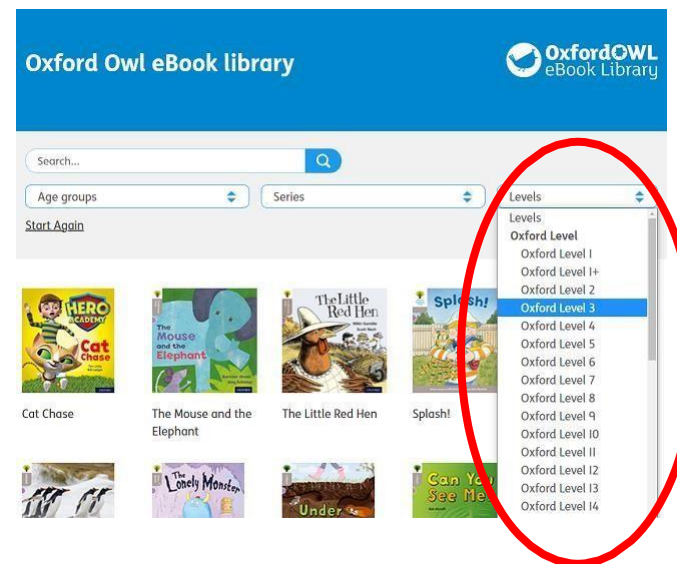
Oxford Owl eBook library

OxfordOWL eBook Library

Search...

Age groups

Series

Levels

Start Again

Levels
Oxford Level
Oxford Level 1
Oxford Level 1+
Oxford Level 2
Oxford Level 3
Oxford Level 4
Oxford Level 5
Oxford Level 6
Oxford Level 7
Oxford Level 8
Oxford Level 9
Oxford Level 10
Oxford Level 11
Oxford Level 12
Oxford Level 13
Oxford Level 14

HERO ACADEMY Cat Chase

Cat Chase

The Mouse and the Elephant

The Mouse and the Elephant

The Little Red Hen

The Little Red Hen

Splash!

Splash!

The Lonely Monster

Under

Can You See Me?